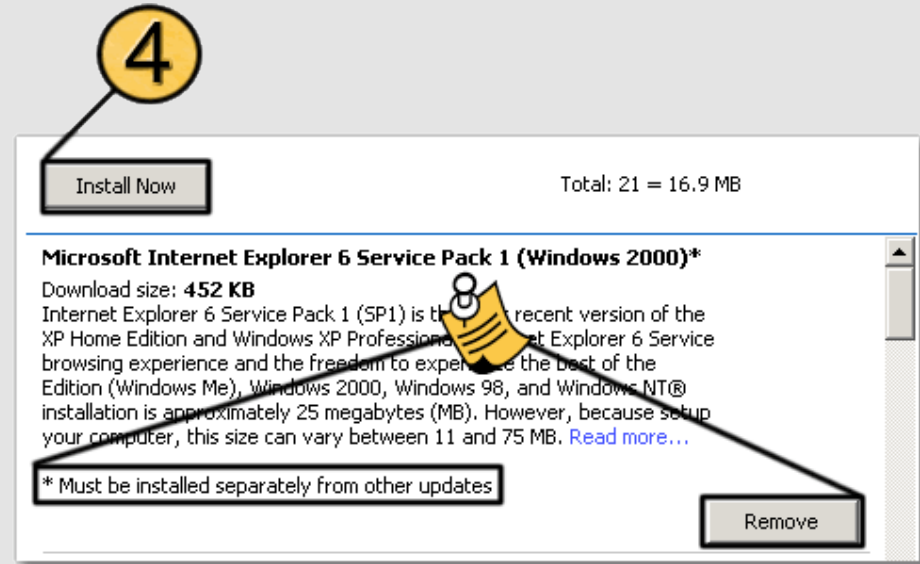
4

Install Now

Total: 21 = 16.9 MB

Microsoft Internet Explorer 6 Service Pack 1 (Windows 2000)*

Download size: 452 KB

Internet Explorer 6 Service Pack 1 (SP1) is th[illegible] recent version of the XP Home Edition and Windows XP Professiona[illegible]et Explorer 6 Service browsing experience and the freedom to expe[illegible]e the best of the Edition (Windows Me), Windows 2000, Windows 98, and Windows NT® installation is approximately 25 megabytes (MB). However, because setup your computer, this size can vary between 11 and 75 MB. Read more...

* Must be installed separately from other updates

Remove